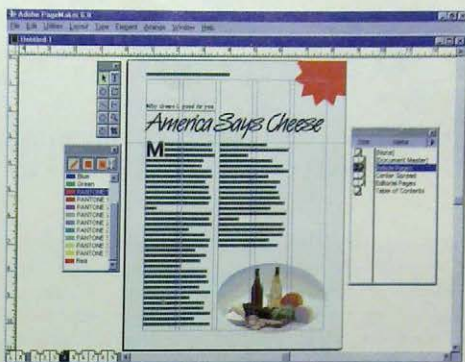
Adobe PageMaker 6.0

File Edit Utilities Layout Type Element Arrange Window Help

Untitled-1

Why cheese is good for you

America Says Cheese

M

Blue
Green
PANTONE
PANTONE
PANTONE
PANTONE
PANTONE
PANTONE
PANTONE
PANTONE
PANTONE
Red

Style
[None]
Document Master
Article Format
Center Spread
Editorial Pages
Table of Contents